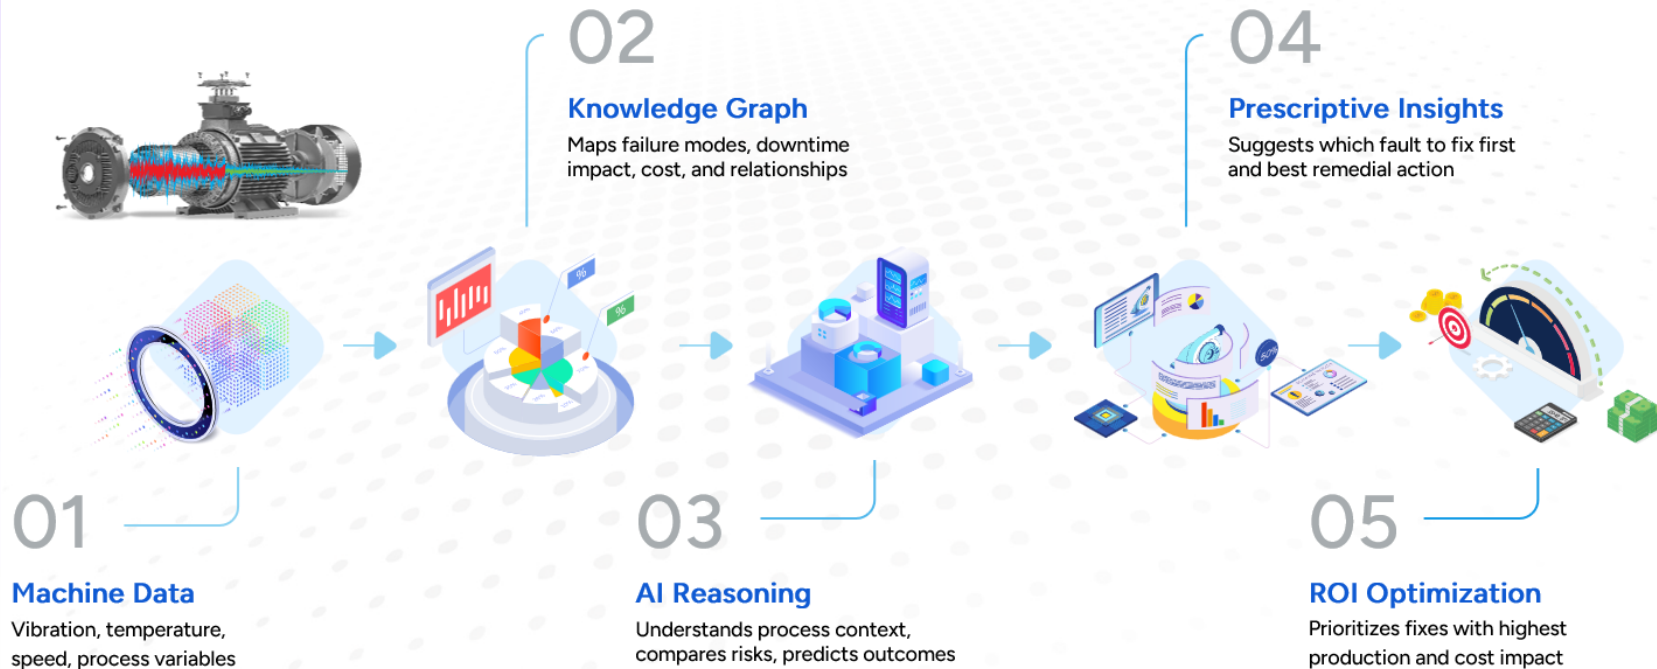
02

Knowledge Graph

Maps failure modes, downtime impact, cost, and relationships

04

Prescriptive Insights

Suggests which fault to fix first and best remedial action

01

Machine Data

Vibration, temperature, speed, process variables

03

AI Reasoning

Understands process context, compares risks, predicts outcomes

05

ROI Optimization

Prioritizes fixes with highest production and cost impact